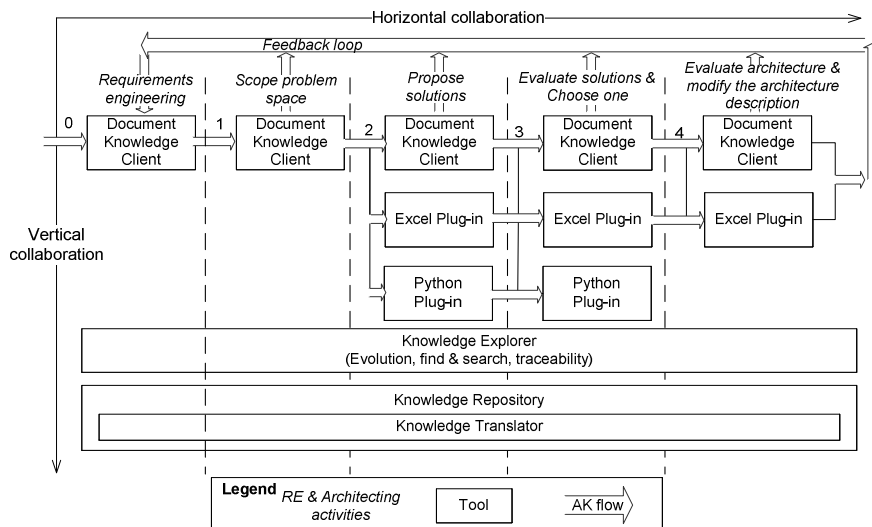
Horizontal collaboration

Feedback loop

Requirements engineering

Scope problem space

Propose solutions

Evaluate solutions & Choose one

Evaluate architecture & modify the architecture description

0

Document Knowledge Client

1

Document Knowledge Client

2

Document Knowledge Client

3

Document Knowledge Client

4

Document Knowledge Client

Excel Plug-in

Excel Plug-in

Excel Plug-in

Python Plug-in

Python Plug-in

Vertical collaboration

Knowledge Explorer
(Evolution, find & search, traceability)

Knowledge Repository

Knowledge Translator

Legend RE & Architecting activities

Tool

AK flow